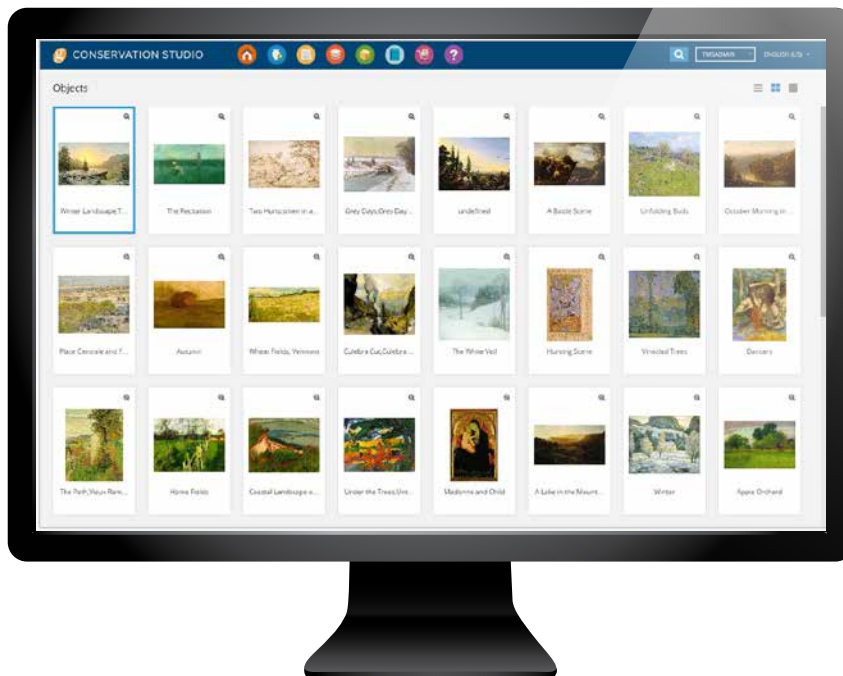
CONSERVATION STUDIO

TMSADMIN

ENGLISH (US)

Objects

Winter Landscape T...

The Recitation

Two Huntsmen in a...

Grey Days,Grey Day...

undefined

A Battle Scene

Unfolding Buds

October Morning in...

Place Centrale and F...

Autumn

Wheat Fields, Vermont

Culebra Cut,Culebra...

The White Veil

Hunting Scene

Wrecked Trees

Dancers

The Path,Vaux Ram...

Home Fields

Coastal Landscape a...

Under the Trees,Unt...

Madonna and Child

A Lake in the Mount...

Winter

Apple Orchard